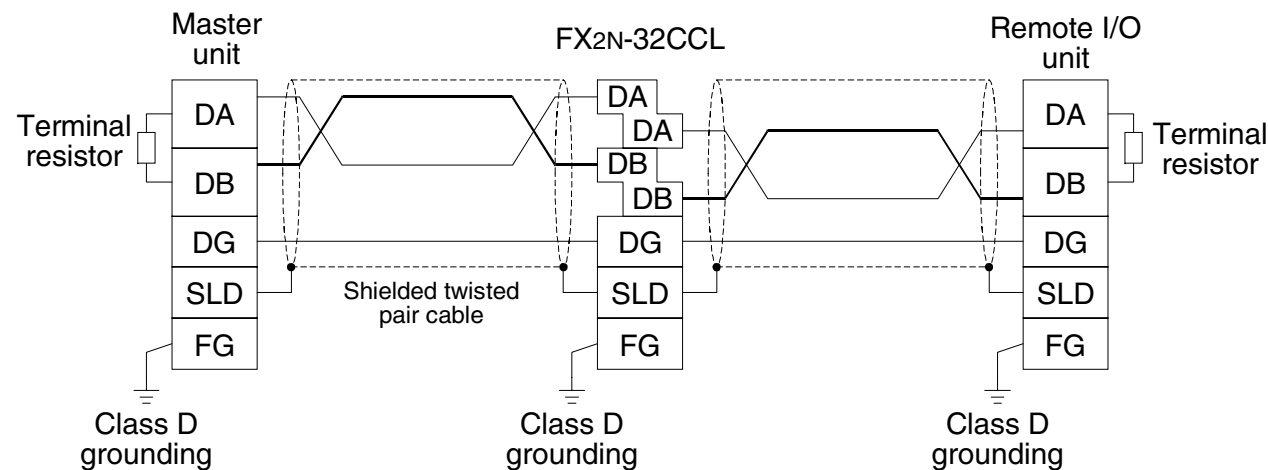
Master unit

FX2N-32CCL

Remote I/O unit

Terminal resistor

DA

DB

DG

SLD

FG

DA

DA

DB

DB

DG

SLD

FG

DA

DB

DG

SLD

FG

Terminal resistor

Shielded twisted pair cable

Class D grounding

Class D grounding

Class D grounding